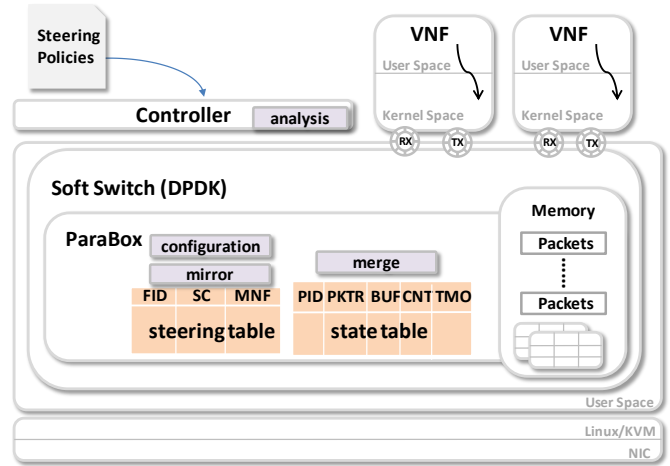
Steering Policies

VNF
User Space
Kernel Space
RX TX

VNF
User Space
Kernel Space
RX TX

Controller
analysis

Soft Switch (DPDK)

ParaBox
configuration
mirror
FID SC MNF
steering table

merge
PID PKTR BUF CNT TMO
state table

Memory
Packets
Packets

User Space
Linux/KVM
NIC